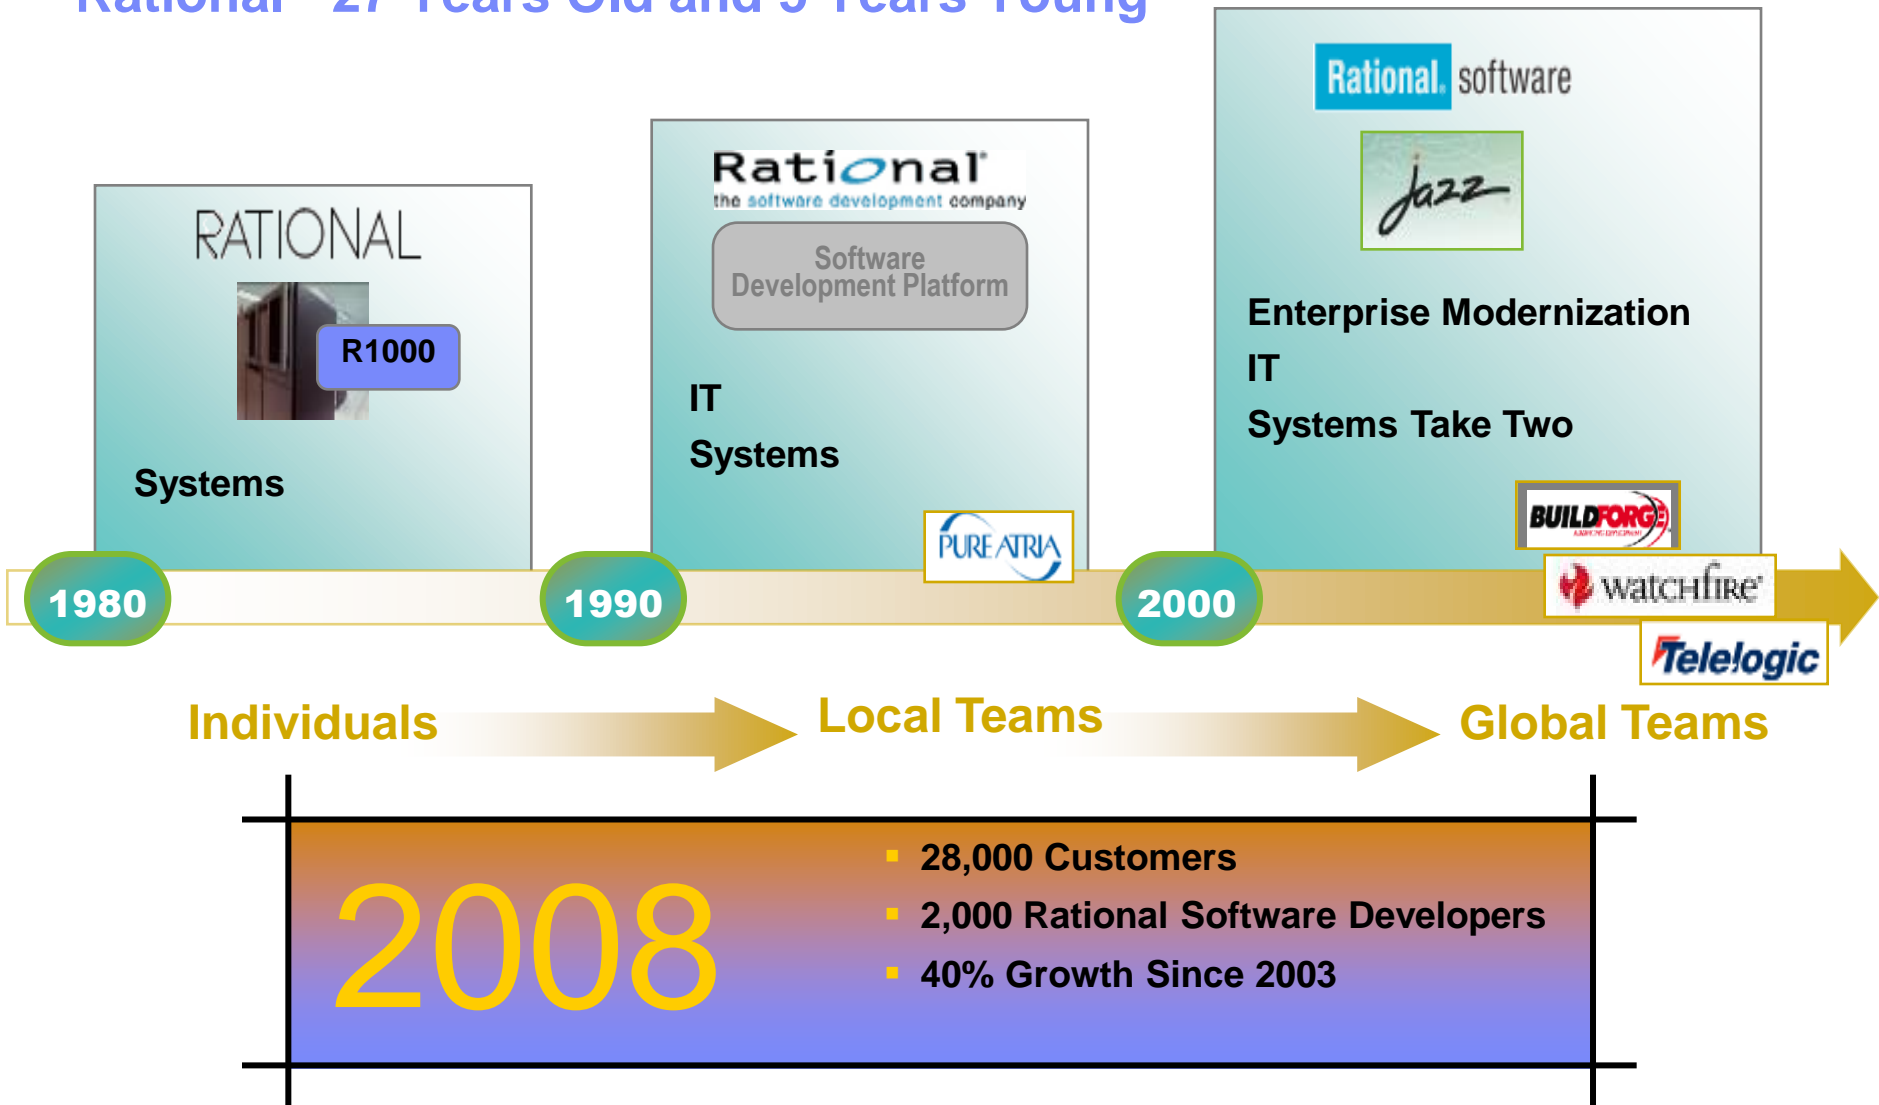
Rational – 27 Years Old and 5 Years Young

RATIONAL

R1000

Systems

Rational
the software development company

Software Development Platform

IT

Systems

PURE ATRIA

Rational. software

Jazz

Enterprise Modernization

IT

Systems Take Two

BUILDFORGE

watchfire

Telelogic

1980

1990

2000

Individuals

Local Teams

Global Teams

2008

- 28,000 Customers
- 2,000 Rational Software Developers
- 40% Growth Since 2003